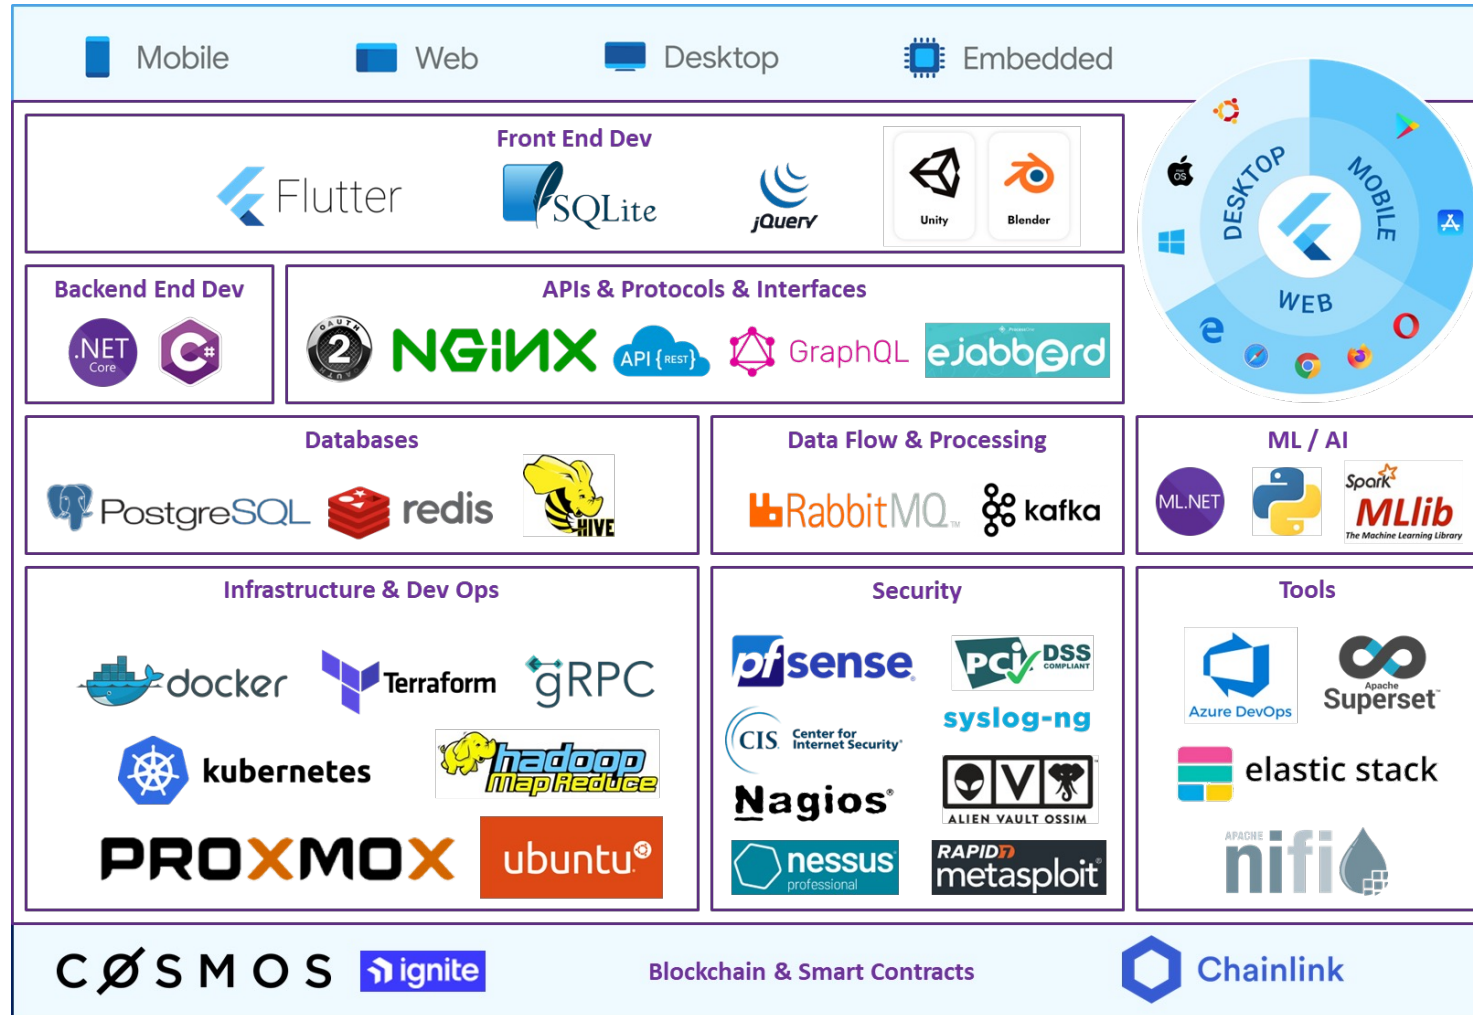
Mobile Web Desktop Embedded

Front End Dev

Flutter SQLite jQuery Unity Blender

DESKTOP MOBILE WEB

Backend End Dev

.NET Core

APIs & Protocols & Interfaces

OAUTH 2 NGINX API {REST} GraphQL ejabberd

Databases

PostgreSQL redis HIVE

Data Flow & Processing

RabbitMQ kafka

ML / AI

ML.NET Spark MLlib The Machine Learning Library

Infrastructure & Dev Ops

docker Terraform gRPC

kubernetes hadoop MapReduce

PROXMOX ubuntu

Security

pfsense PCI DSS COMPLIANT

CIS Center for Internet Security syslog-ng

Nagios ALIEN VAULT OSSIM

nessus professional RAPID7 metasploit

Tools

Azure DevOps Apache Superset

elastic stack

APACHE nifi

COSMOS ignite Blockchain & Smart Contracts Chainlink